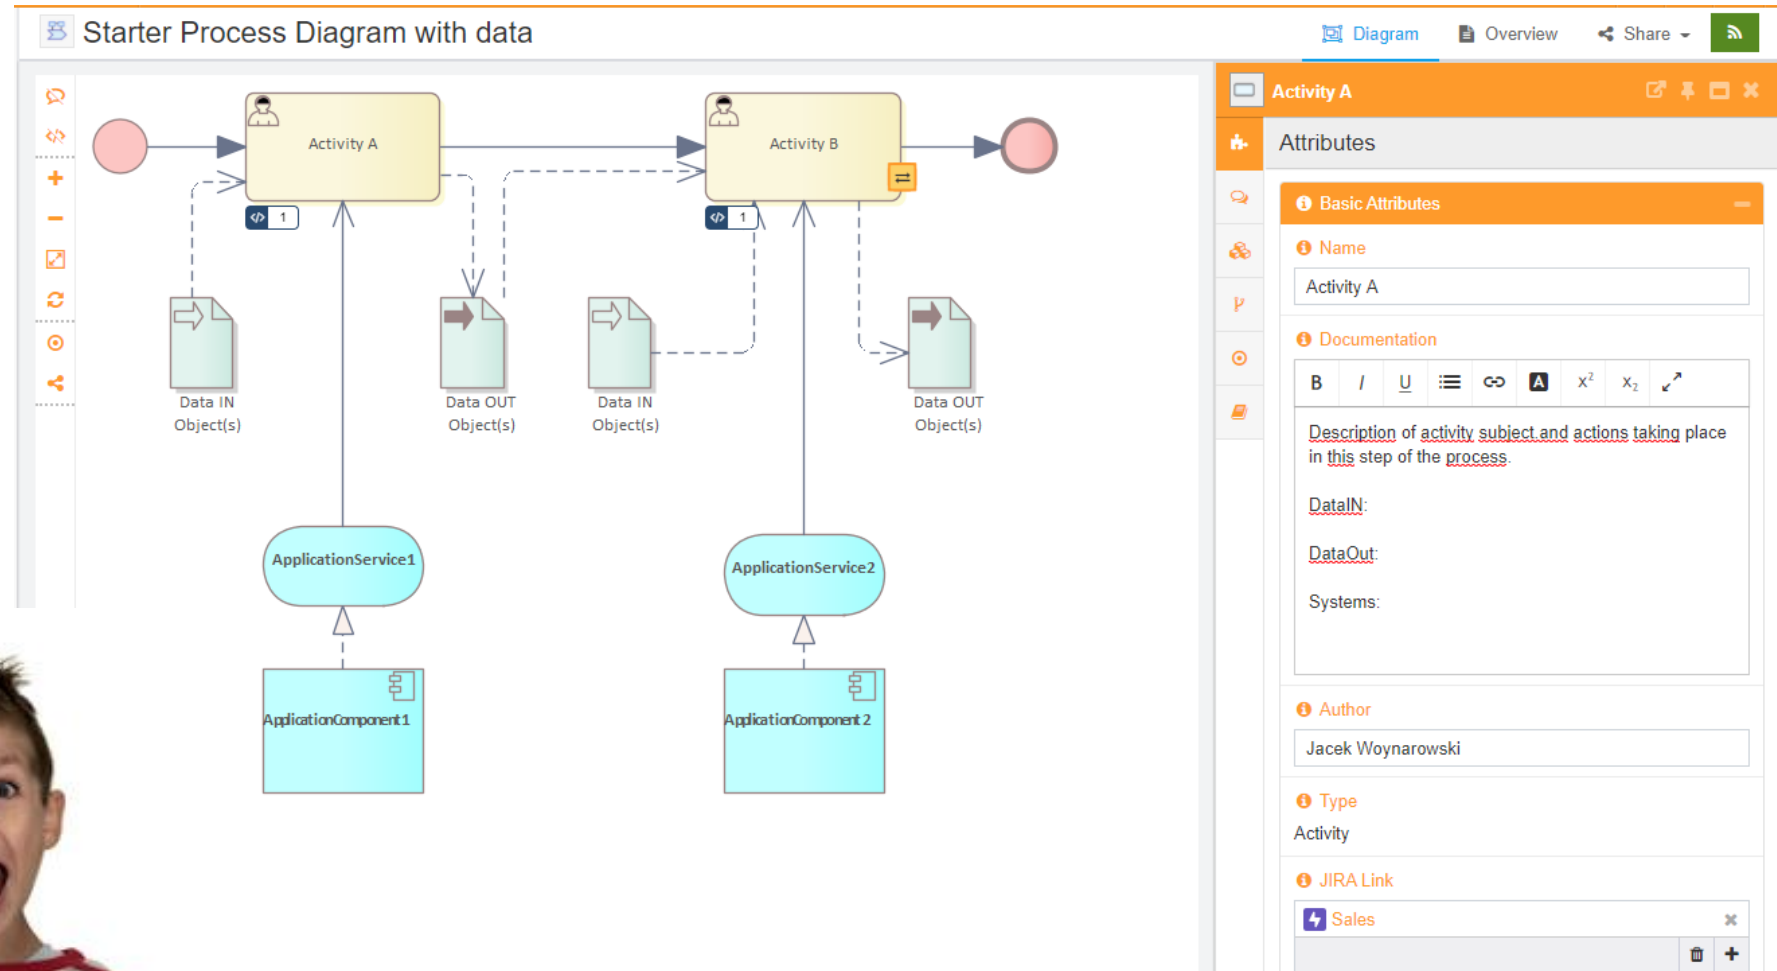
Starter Process Diagram with data

Diagram Overview Share

Activity A

Activity B

1

1

Data IN Object(s)

Data OUT Object(s)

Data IN Object(s)

Data OUT Object(s)

ApplicationService1

ApplicationService2

ApplicationComponent1

ApplicationComponent2

Activity A

Attributes

Basic Attributes

Name

Activity A

Documentation

B I U $x^2$ $x_2$

Description of activity subject and actions taking place in this step of the process.

DataIN:

DataOut:

Systems:

Author

Jacek Woynarowski

Type

Activity

JIRA Link

Sales